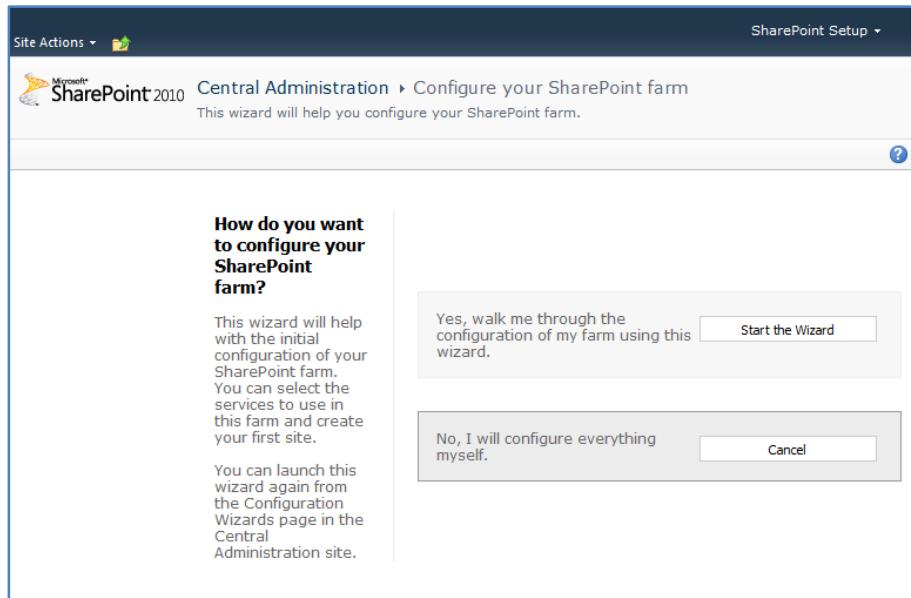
Site Actions ▾

SharePoint Setup ▾

Microsoft® SharePoint 2010

Central Administration ▸ Configure your SharePoint farm

This wizard will help you configure your SharePoint farm.

?

How do you want to configure your SharePoint farm?

This wizard will help with the initial configuration of your SharePoint farm. You can select the services to use in this farm and create your first site.

You can launch this wizard again from the Configuration Wizards page in the Central Administration site.

Yes, walk me through the configuration of my farm using this wizard.

Start the Wizard

No, I will configure everything myself.

Cancel